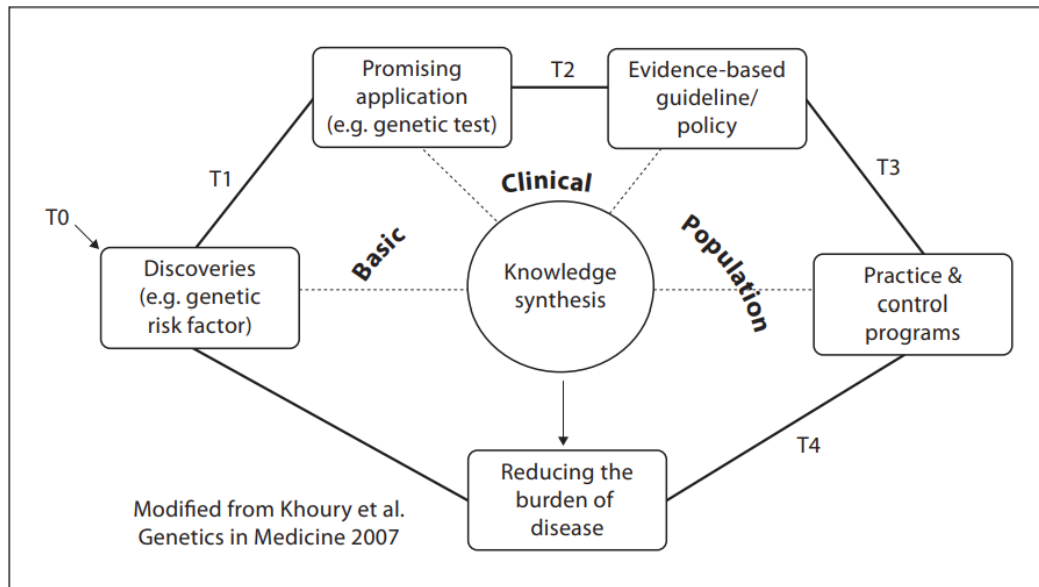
Promising application (e.g. genetic test)

T2

Evidence-based guideline/ policy

T1

Clinical

T3

T0

Basic

Population

Discoveries (e.g. genetic risk factor)

Knowledge synthesis

Practice & control programs

T4

Reducing the burden of disease

Modified from Khoury et al. Genetics in Medicine 2007